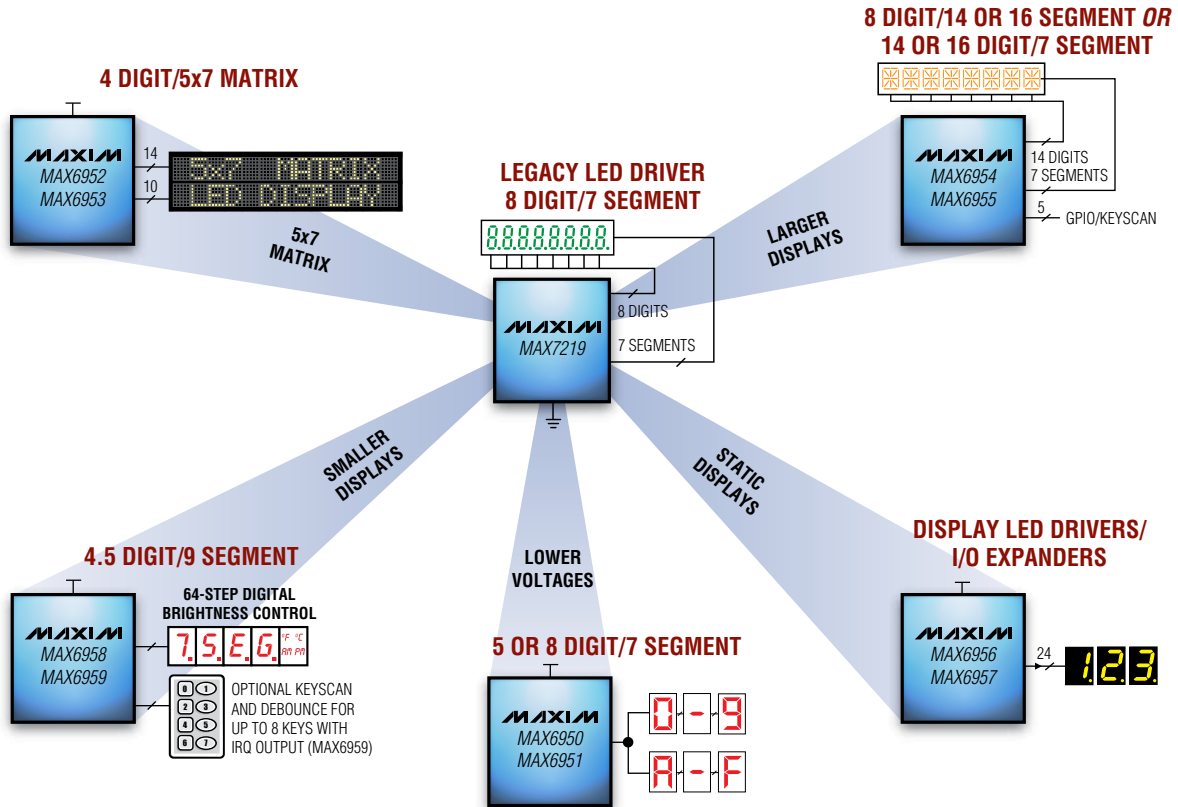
4 DIGIT/5x7 MATRIX

MAXIM
MAX6952
MAX6953

14
10

5x7 MATRIX
LED DISPLAY

5x7
MATRIX

LEGACY LED DRIVER
8 DIGIT/7 SEGMENT

8.8.8.8.8.8.8.8.

MAXIM
MAX7219

8 DIGITS
7 SEGMENTS

8 DIGIT/14 OR 16 SEGMENT OR
14 OR 16 DIGIT/7 SEGMENT

LARGER
DISPLAYS

MAXIM
MAX6954
MAX6955

14 DIGITS
7 SEGMENTS
5
GPIO/KEYSCAN

SMALLER
DISPLAYS

LOWER
VOLTAGES

STATIC
DISPLAYS

4.5 DIGIT/9 SEGMENT

64-STEP DIGITAL
BRIGHTNESS CONTROL

MAXIM
MAX6958
MAX6959

7.S.E.G. °F °C AM PM

0 1
2 3
4 5
6 7

OPTIONAL KEYSCAN AND DEBOUNCE FOR UP TO 8 KEYS WITH IRQ OUTPUT (MAX6959)

5 OR 8 DIGIT/7 SEGMENT

MAXIM
MAX6950
MAX6951

0 - 9
A - F

DISPLAY LED DRIVERS/
I/O EXPANDERS

MAXIM
MAX6956
MAX6957

24

1.2.3.